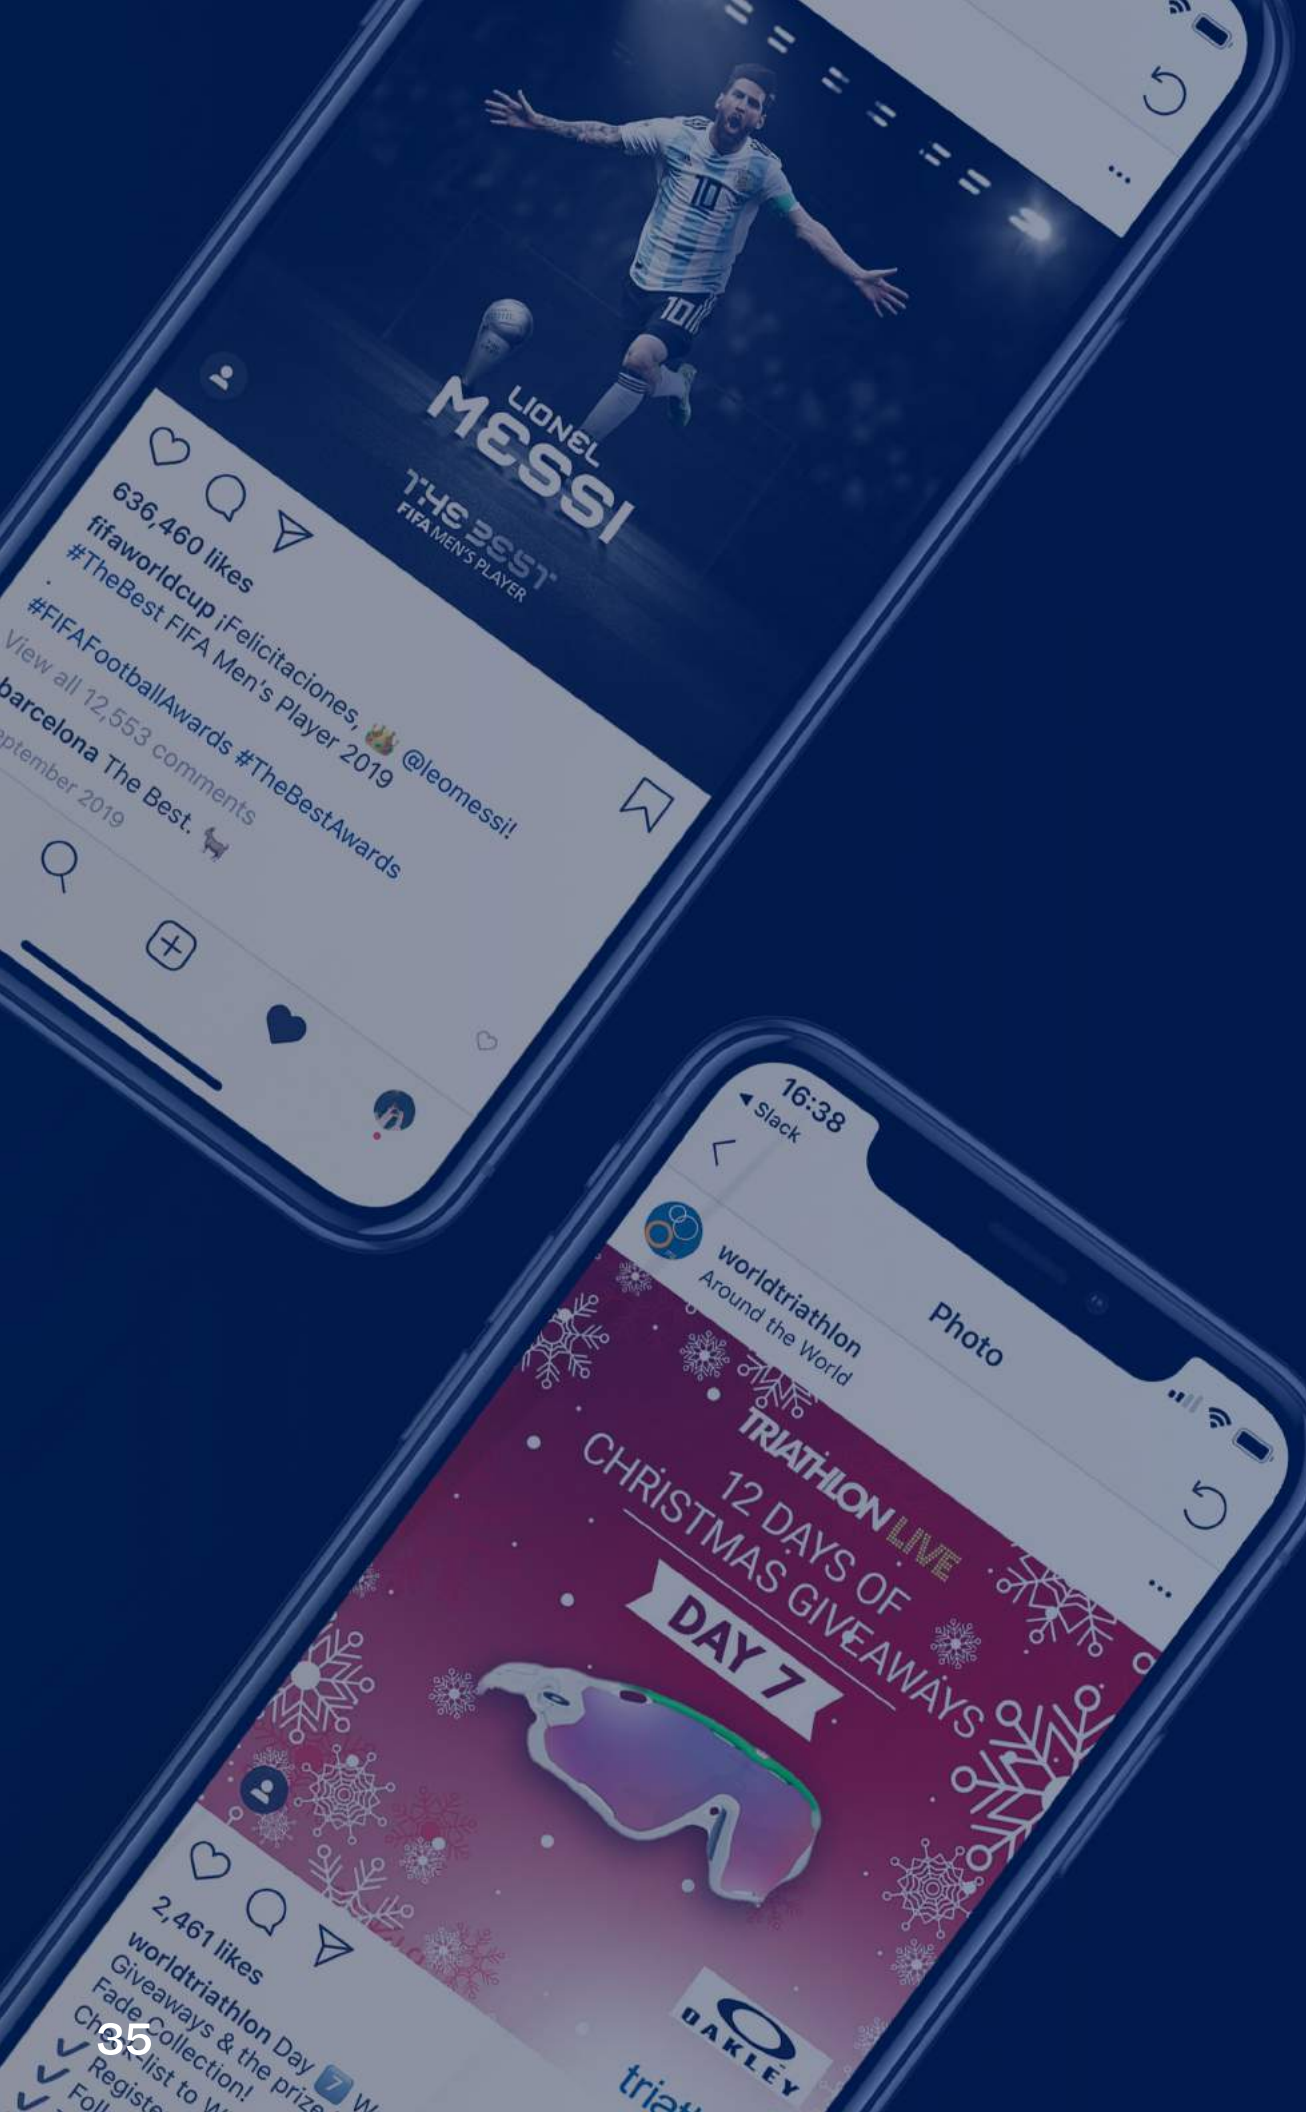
LIONEL
MESSI
THE BEST
FIFA MEN'S PLAYER

636,460 likes
fifaworldcup ¡Felicitaciones, @leomessi!
#TheBest FIFA Men's Player 2019
.
#FIFAFootballAwards #TheBestAwards
View all 12,553 comments
barcelona The Best.
September 2019

16:38
◂ Slack
Photo
worldtriathlon
Around the World

TRIATHLON LIVE
12 DAYS OF
CHRISTMAS GIVEAWAYS
DAY 7
OAKLEY
triat

2,461 likes
worldtriathlon Day 7 W
Giveaways & the prize
Fade Collection!
Check-list to W
Registe
Foll

35